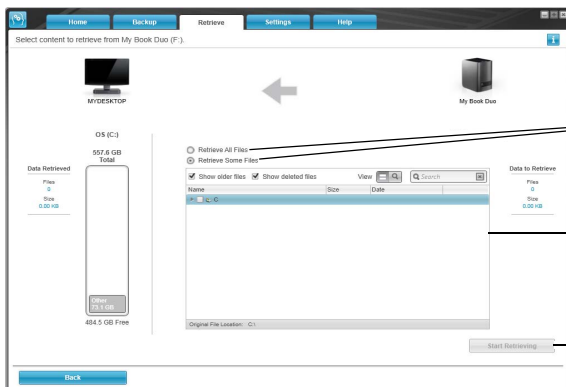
Home Backup Retrieve Settings Help

Select content to retrieve from My Book Duo (F:).

MYDESKTOP

My Book Duo

OS (C:)

557.6 GB Total

Data Retrieved

Files 0

Size 0.00 KB

Other 73.1 GB

484.5 GB Free

Retrieve All Files

Retrieve Some Files

Show older files Show deleted files

View

Search

| Name | Size | Date |
|---|---|---|
| C: | | |

Original File Location: C:\

Data to Retrieve

Files 0

Size 0.00 KB

Start Retrieving

Back